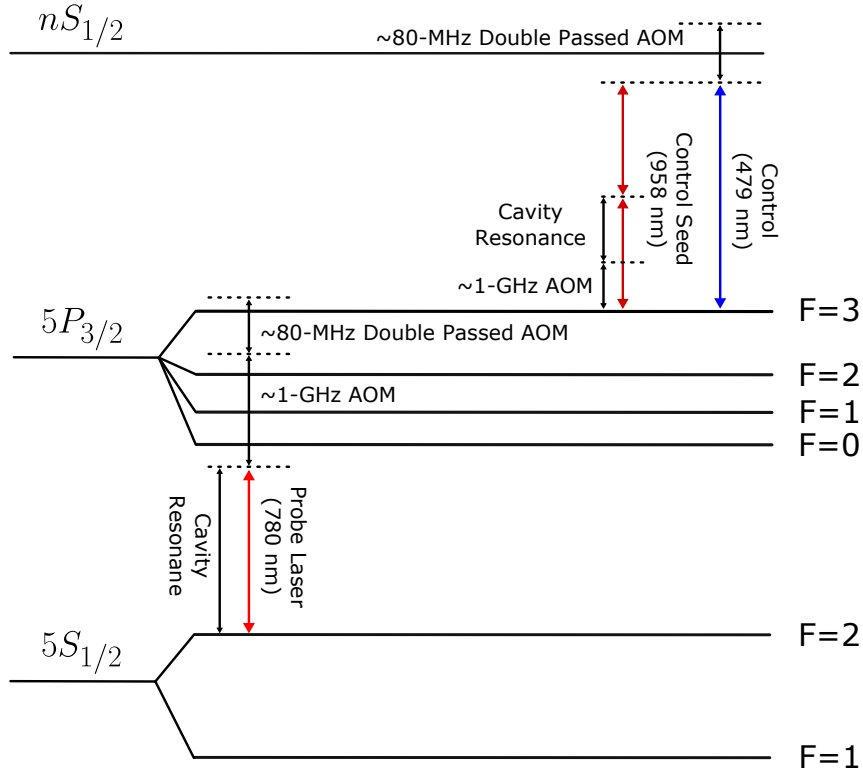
$nS_{1/2}$

~80-MHz Double Passed AOM

Control Seed (958 nm)

Control (479 nm)

Cavity Resonance

~1-GHz AOM

$5P_{3/2}$

~80-MHz Double Passed AOM

F=3

F=2

~1-GHz AOM

F=1

F=0

Cavity Resonane

Probe Laser (780 nm)

$5S_{1/2}$

F=2

F=1